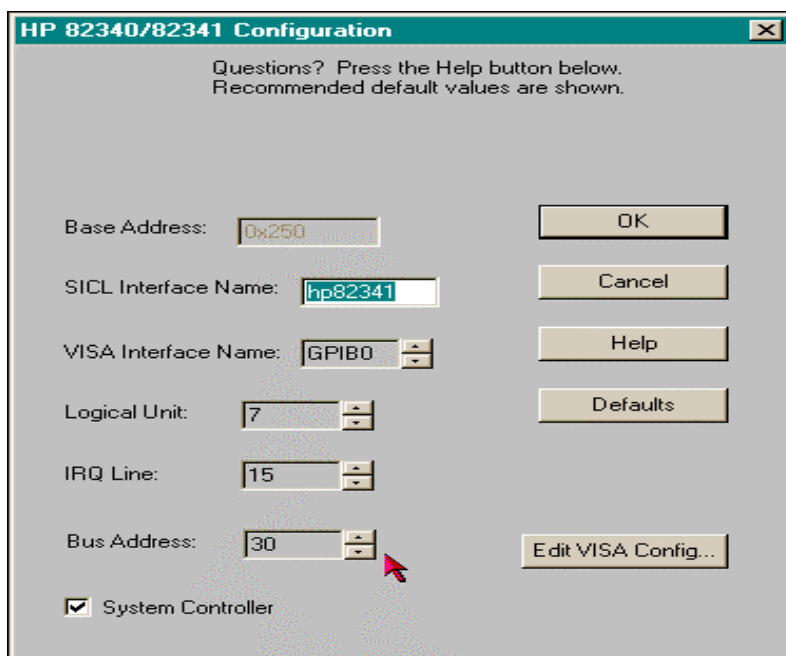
HP 82340/82341 Configuration

Questions? Press the Help button below.
Recommended default values are shown.

Base Address: 0x250

SICL Interface Name: hp82341

VISA Interface Name: GPIB0

Logical Unit: 7

IRQ Line: 15

Bus Address: 30

System Controller

OK

Cancel

Help

Defaults

Edit VISA Config...